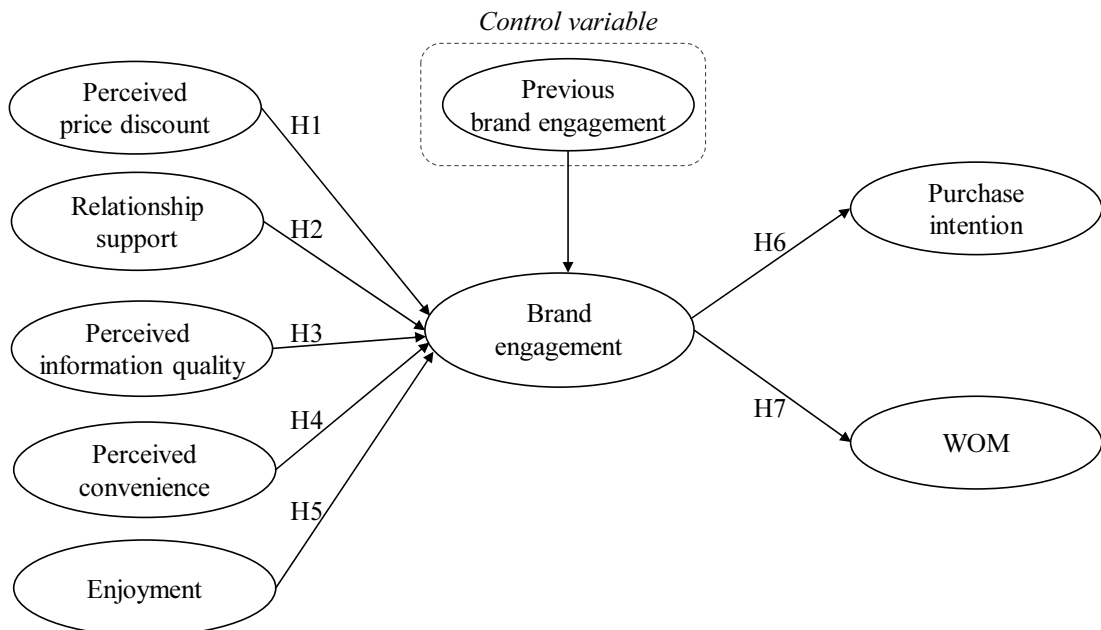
Control variable

Previous brand engagement

Perceived price discount

H1

Relationship support

H2

Perceived information quality

H3

Perceived convenience

H4

H5

Enjoyment

Brand engagement

H6

Purchase intention

H7

WOM